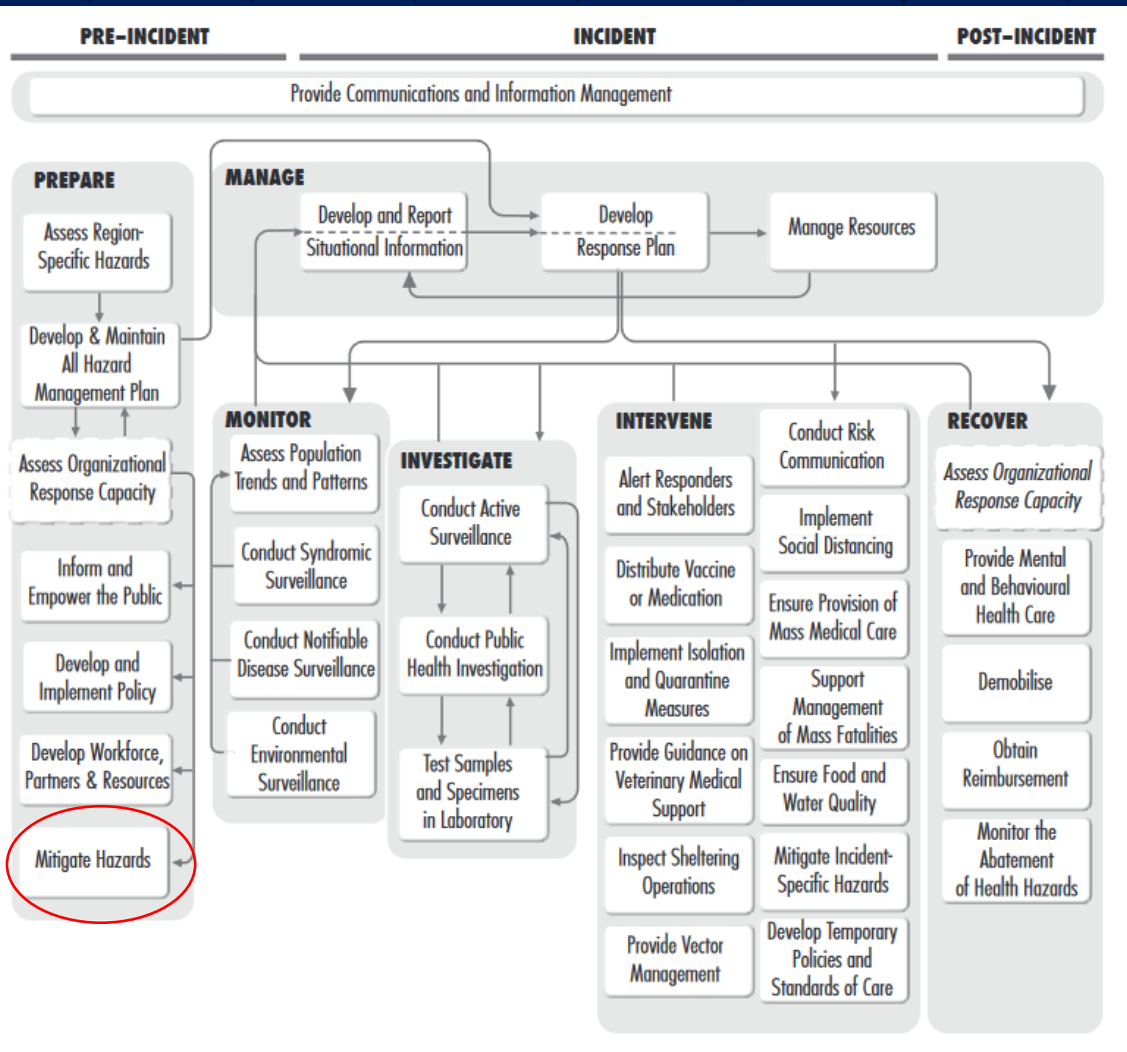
PRE-INCIDENT

INCIDENT

POST-INCIDENT

Provide Communications and Information Management

PREPARE

Assess Region-Specific Hazards

Develop & Maintain All Hazard Management Plan

Assess Organizational Response Capacity

Inform and Empower the Public

Develop and Implement Policy

Develop Workforce, Partners & Resources

Mitigate Hazards

MANAGE

Develop and Report Situational Information

Develop Response Plan

Manage Resources

MONITOR

Assess Population Trends and Patterns

Conduct Syndromic Surveillance

Conduct Notifiable Disease Surveillance

Conduct Environmental Surveillance

INVESTIGATE

Conduct Active Surveillance

Conduct Public Health Investigation

Test Samples and Specimens in Laboratory

INTERVENE

Alert Responders and Stakeholders

Distribute Vaccine or Medication

Implement Isolation and Quarantine Measures

Provide Guidance on Veterinary Medical Support

Inspect Sheltering Operations

Provide Vector Management

Conduct Risk Communication

Implement Social Distancing

Ensure Provision of Mass Medical Care

Support Management of Mass Fatalities

Ensure Food and Water Quality

Mitigate Incident-Specific Hazards

Develop Temporary Policies and Standards of Care

RECOVER

Assess Organizational Response Capacity

Provide Mental and Behavioural Health Care

Demobilise

Obtain Reimbursement

Monitor the Abatement of Health Hazards